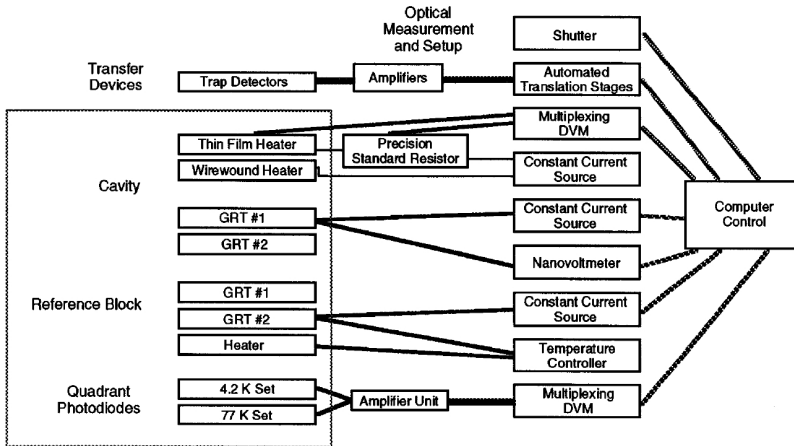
Optical Measurement and Setup

Shutter

Transfer Devices

Trap Detectors

Amplifiers

Automated Translation Stages

Multiplexing DVM

Thin Film Heater

Precision Standard Resistor

Wirewound Heater

Constant Current Source

Cavity

GRT #1

Constant Current Source

Computer Control

GRT #2

Nanovoltmeter

Reference Block

GRT #1

GRT #2

Constant Current Source

Heater

Temperature Controller

Quadrant Photodiodes

4.2 K Set

Amplifier Unit

Multiplexing DVM

77 K Set